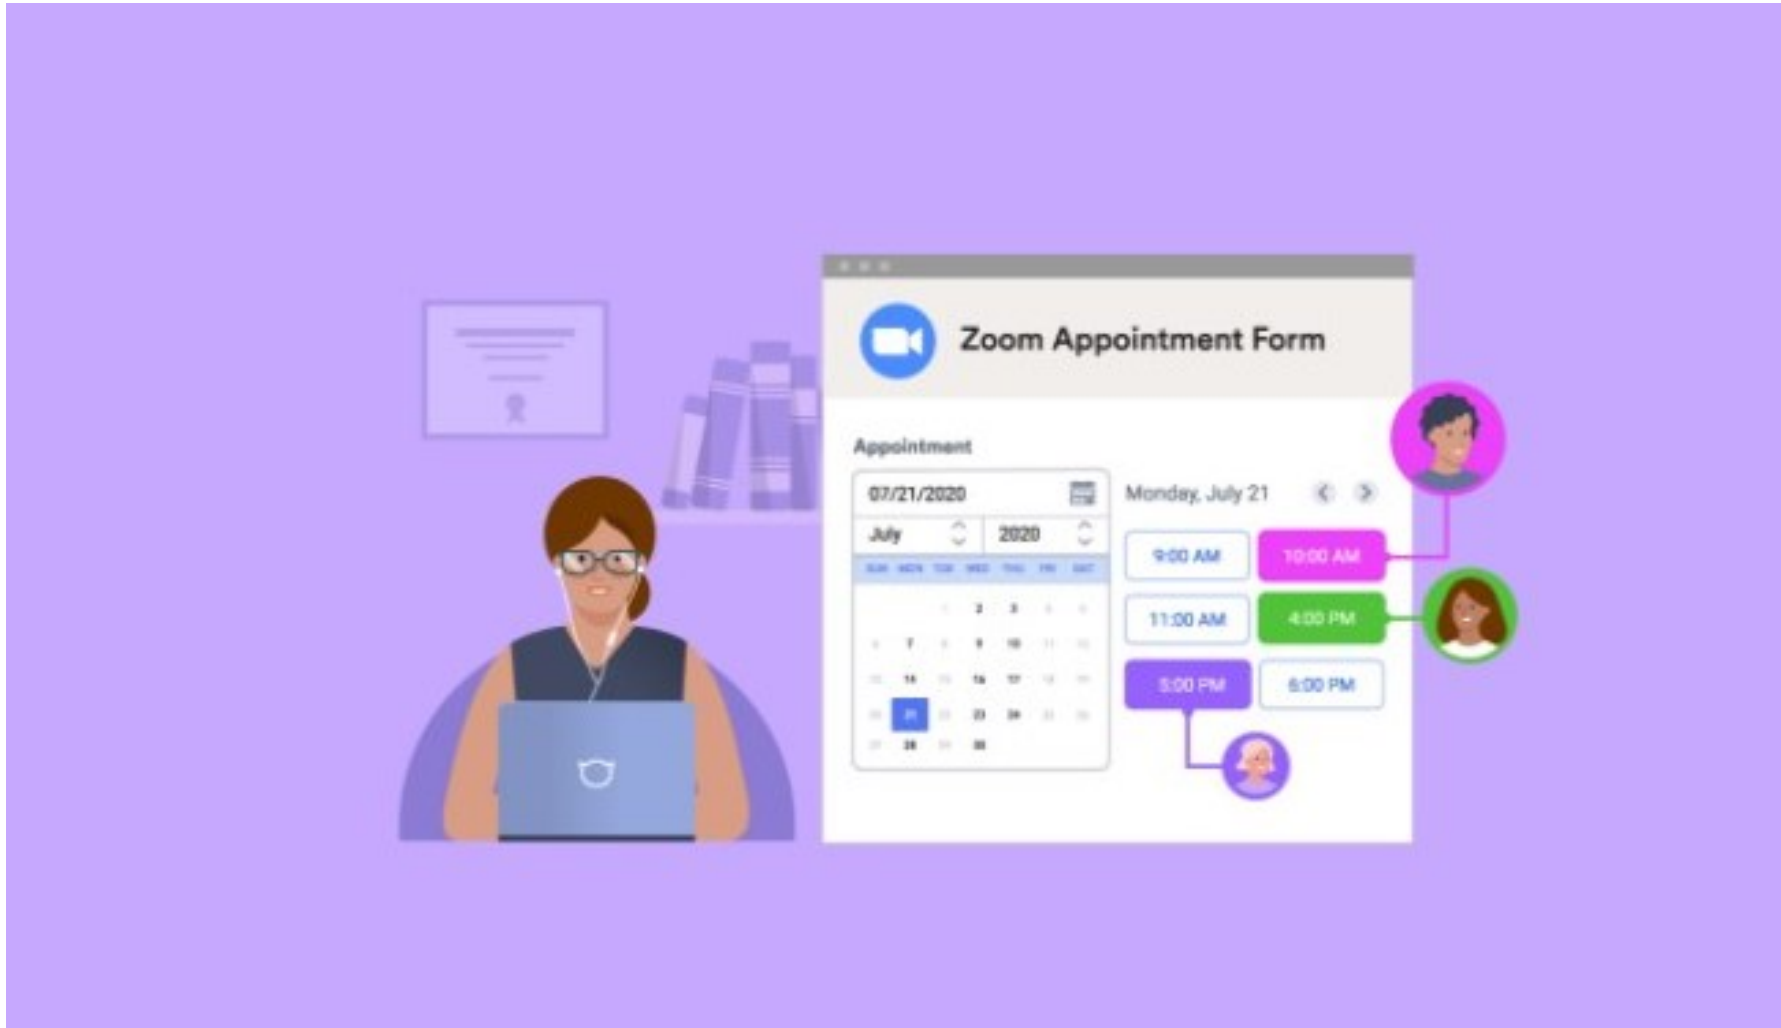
Zoom Appointment Form

Appointment

07/21/2020

July 2020

SUN MON TUE WED THU FRI SAT

1 2 3 4 5
6 7 8 9 10 11 12
13 14 15 16 17 18 19
20 21 22 23 24 25 26
27 28 29 30

Monday, July 21

9:00 AM
10:00 AM
11:00 AM
4:00 PM
5:00 PM
6:00 PM